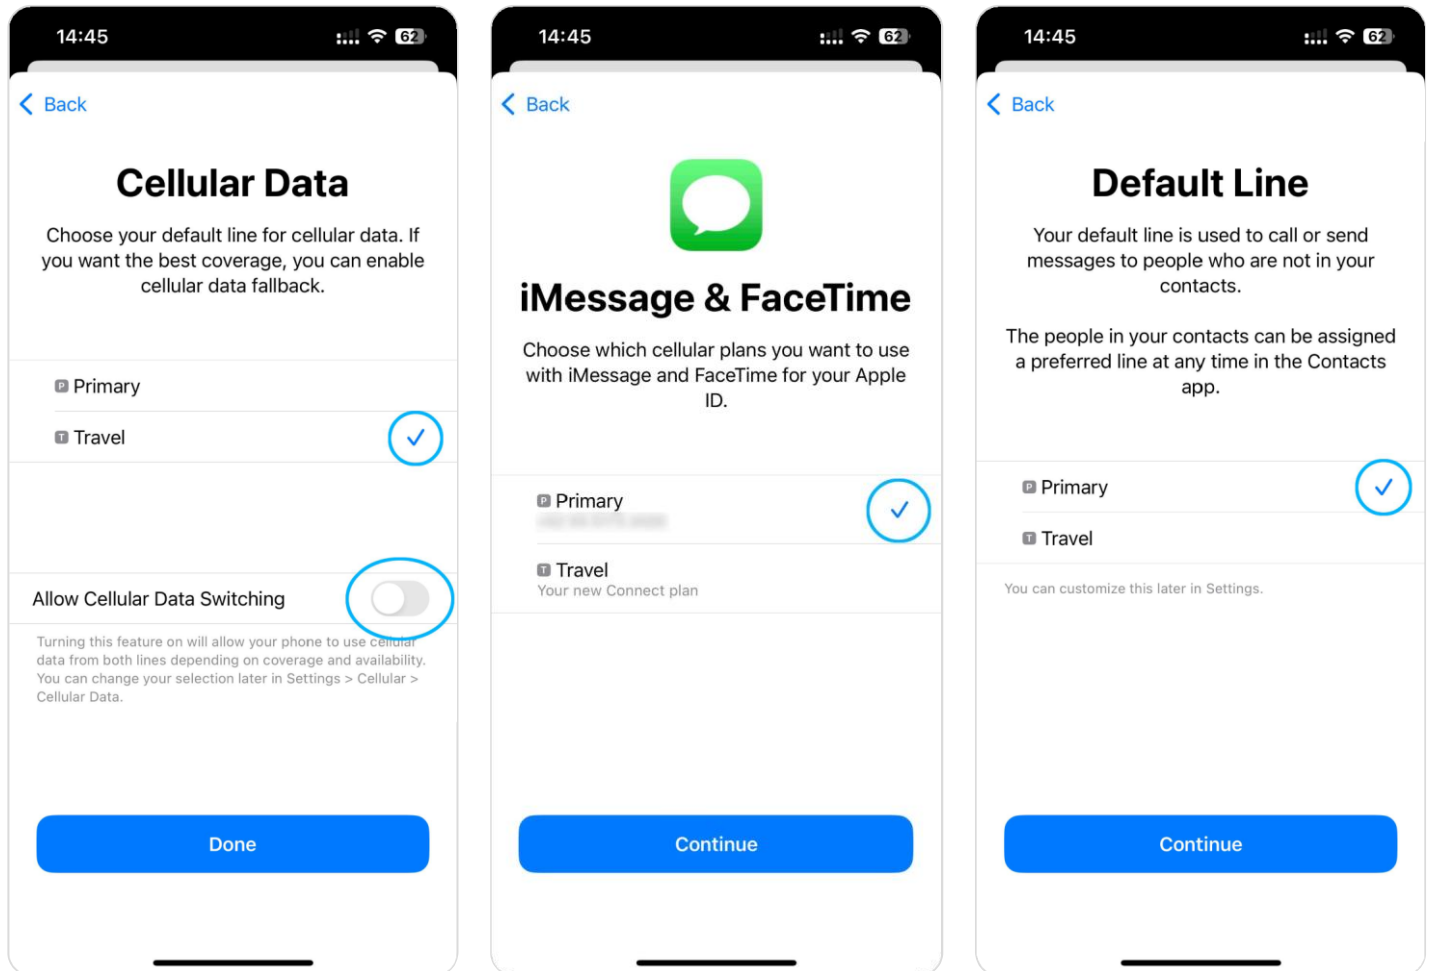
14:45 62

Back

Cellular Data

Choose your default line for cellular data. If you want the best coverage, you can enable cellular data fallback.

P Primary

T Travel

Allow Cellular Data Switching

Turning this feature on will allow your phone to use cellular data from both lines depending on coverage and availability. You can change your selection later in Settings > Cellular > Cellular Data.

Done

14:45 62

Back

iMessage & FaceTime

Choose which cellular plans you want to use with iMessage and FaceTime for your Apple ID.

P Primary
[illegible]

T Travel
Your new Connect plan

Continue

14:45 62

Back

Default Line

Your default line is used to call or send messages to people who are not in your contacts.

The people in your contacts can be assigned a preferred line at any time in the Contacts app.

P Primary

T Travel

You can customize this later in Settings.

Continue